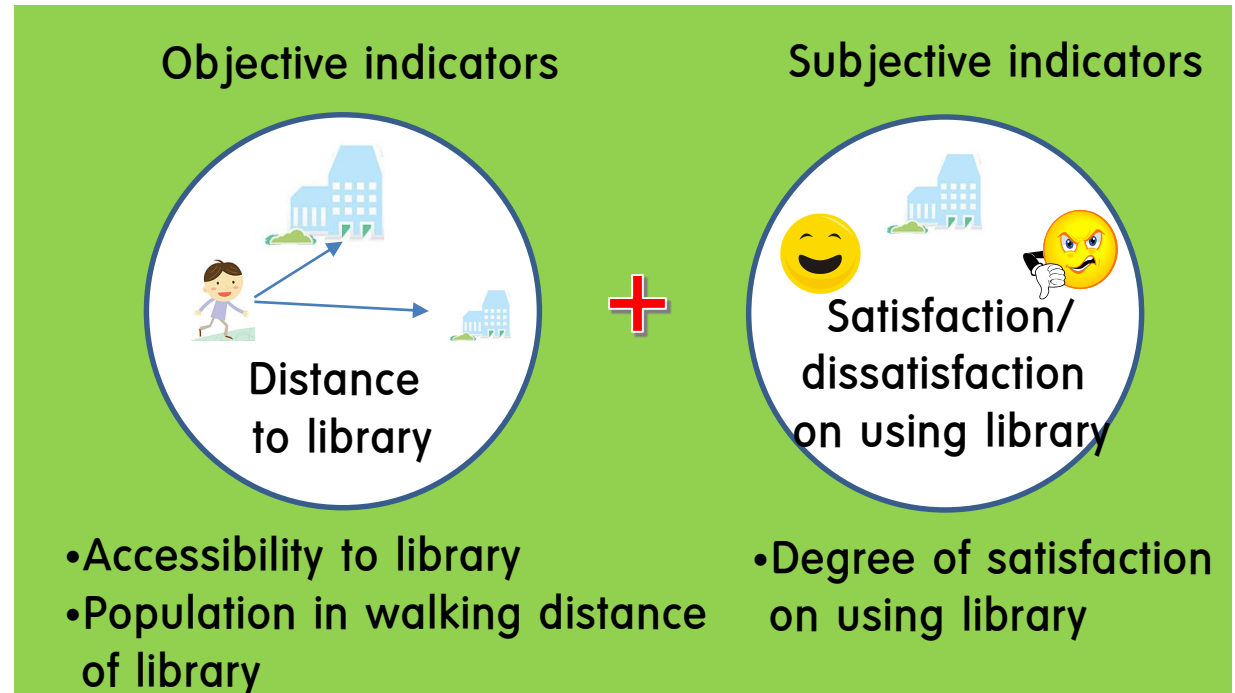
Objective indicators

Subjective indicators

Distance to library

+

Satisfaction/ dissatisfaction on using library

•Accessibility to library
•Population in walking distance of library

•Degree of satisfaction on using library